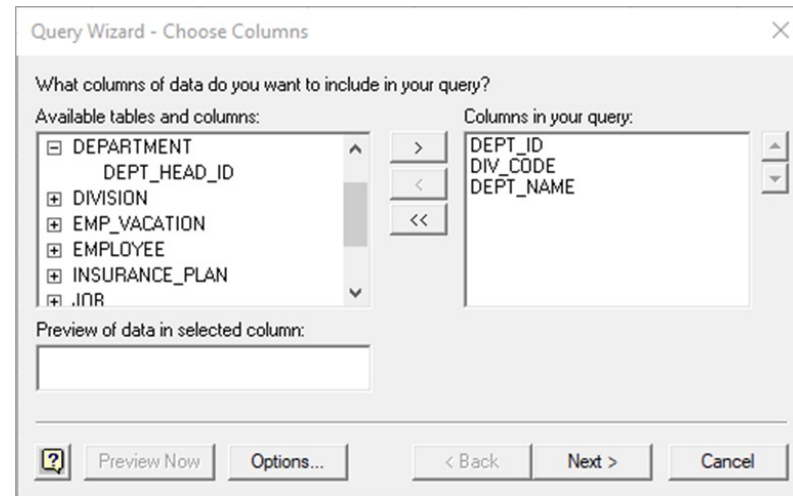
Query Wizard - Choose Columns

What columns of data do you want to include in your query?

Available tables and columns:

⊟ DEPARTMENT
DEPT_HEAD_ID
⊞ DIVISION
⊞ EMP_VACATION
⊞ EMPLOYEE
⊞ INSURANCE_PLAN
⊞ JOB

>
<
<<

Columns in your query:

DEPT_ID
DIV_CODE
DEPT_NAME

Preview of data in selected column:

?
Preview Now
Options...
< Back
Next >
Cancel